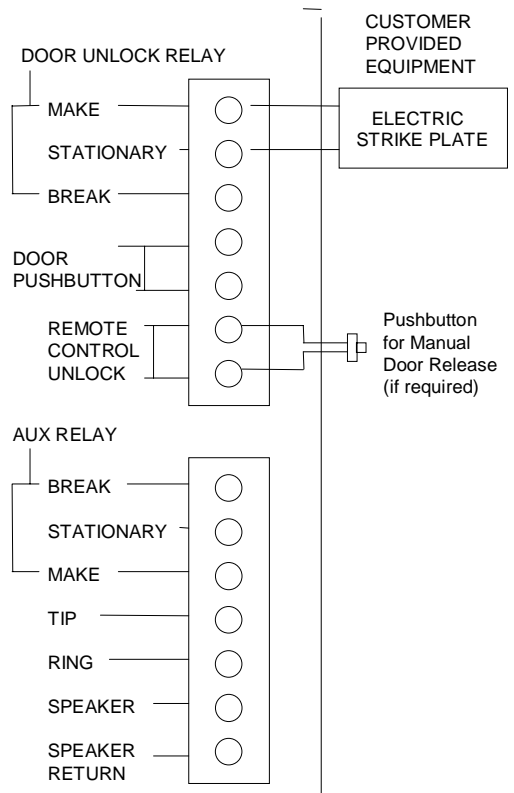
CUSTOMER PROVIDED EQUIPMENT

DOOR UNLOCK RELAY

MAKE

STATIONARY

BREAK

ELECTRIC STRIKE PLATE

DOOR PUSHBUTTON

REMOTE CONTROL UNLOCK

Pushbutton for Manual Door Release (if required)

AUX RELAY

BREAK

STATIONARY

MAKE

TIP

RING

SPEAKER

SPEAKER RETURN